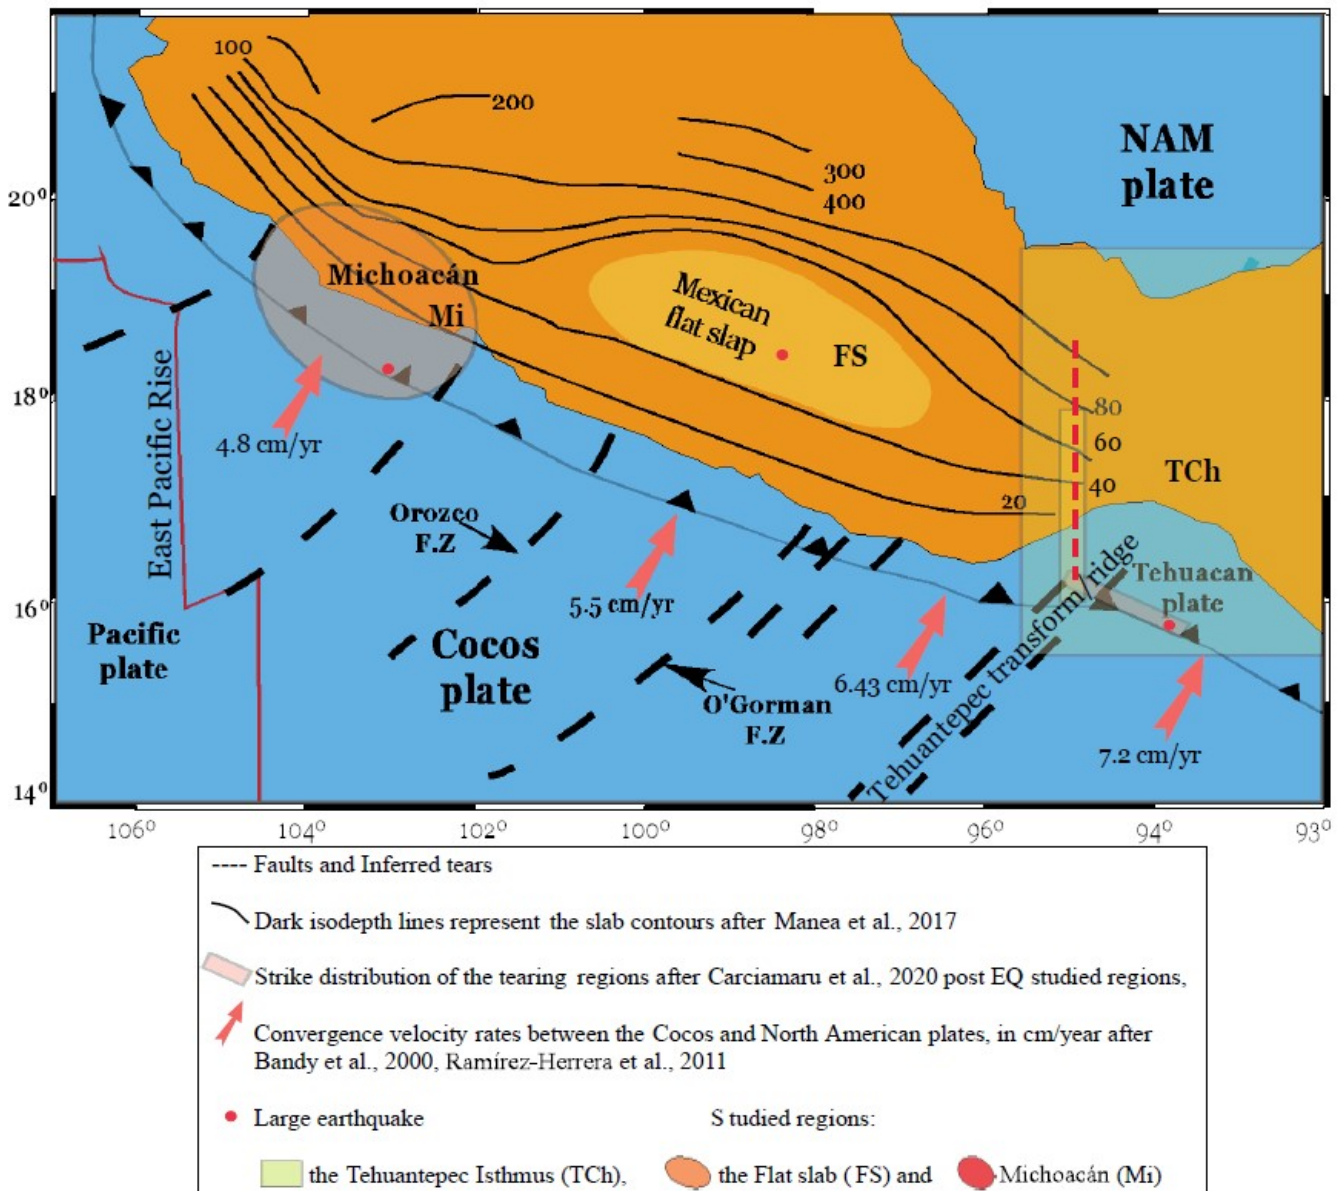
100
200
300
400
NAM plate
$20^0$
Michoacán
Mi
Mexican flat slap
FS
$18^0$
80
60
40
20
TCh
4.8 cm/yr
East Pacific Rise
Orozco F.Z
Tehuantepec transform/ridge
Tehuacan plate
$16^0$
5.5 cm/yr
Pacific plate
Cocos plate
6.43 cm/yr
O'Gorman F.Z
7.2 cm/yr
$14^0$
$106^0$
$104^0$
$102^0$
$100^0$
$98^0$
$96^0$
$94^0$
$93^0$

---- Faults and Inferred tears

Dark isodepth lines represent the slab contours after Manea et al., 2017

Strike distribution of the tearing regions after Carciamaru et al., 2020 post EQ studied regions,

Convergence velocity rates between the Cocos and North American plates, in cm/year after Bandy et al., 2000, Ramírez-Herrera et al., 2011

Large earthquake

S tudied regions:

the Tehuantepec Isthmus (TCh),

the Flat slab (FS) and

Michoacán (Mi)